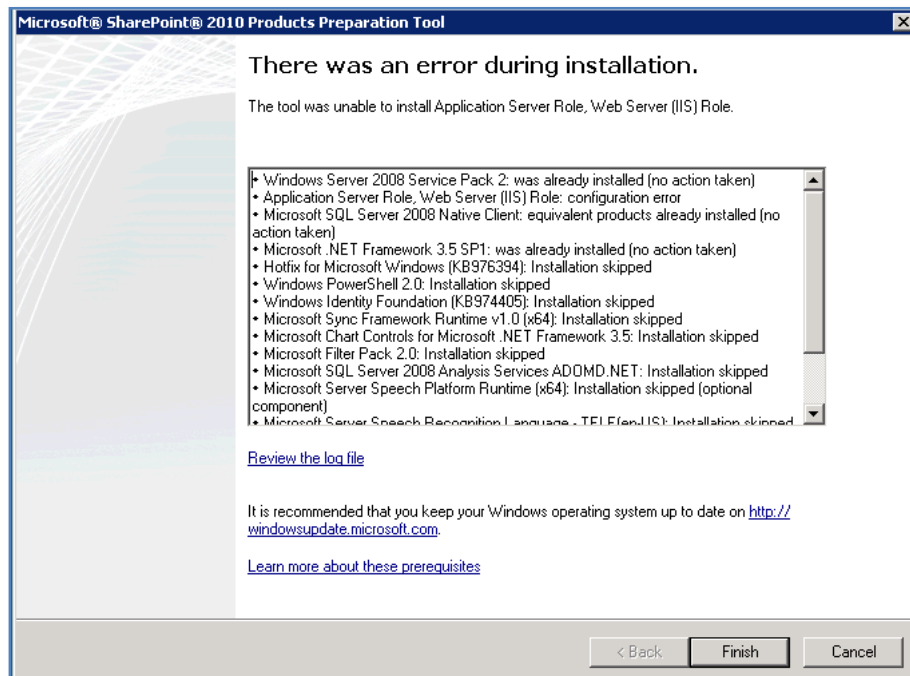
Microsoft® SharePoint® 2010 Products Preparation Tool

There was an error during installation.

The tool was unable to install Application Server Role, Web Server (IIS) Role.

• Windows Server 2008 Service Pack 2: was already installed (no action taken)
• Application Server Role, Web Server (IIS) Role: configuration error
• Microsoft SQL Server 2008 Native Client: equivalent products already installed (no action taken)
• Microsoft .NET Framework 3.5 SP1: was already installed (no action taken)
• Hotfix for Microsoft Windows (KB976394): Installation skipped
• Windows PowerShell 2.0: Installation skipped
• Windows Identity Foundation (KB974405): Installation skipped
• Microsoft Sync Framework Runtime v1.0 (x64): Installation skipped
• Microsoft Chart Controls for Microsoft .NET Framework 3.5: Installation skipped
• Microsoft Filter Pack 2.0: Installation skipped
• Microsoft SQL Server 2008 Analysis Services ADOMD.NET: Installation skipped
• Microsoft Server Speech Platform Runtime (x64): Installation skipped (optional component)
• Microsoft Server Speech Recognition Language - TELE(en-US): Installation skipped

Review the log file

It is recommended that you keep your Windows operating system up to date on http://windowsupdate.microsoft.com.

Learn more about these prerequisites

< Back Finish Cancel